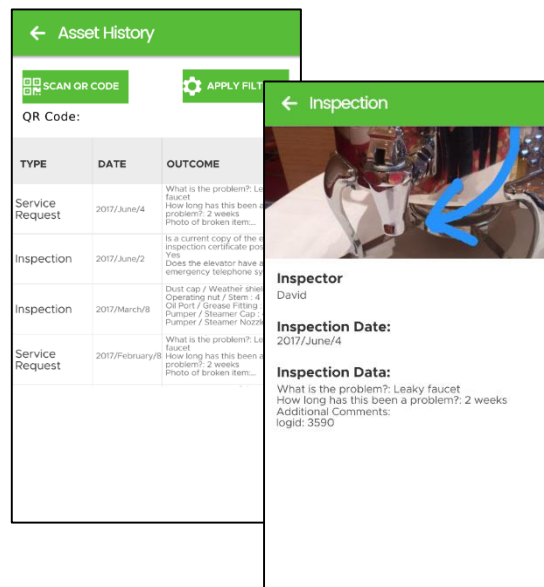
← Asset History

SCAN QR CODE

APPLY FILT

QR Code:

| TYPE | DATE | OUTCOME |
|---|---|---|
| Service Request | 2017/June/4 | What is the problem?: Le faucet How long has this been a problem?: 2 weeks Photo of broken item: |
| Inspection | 2017/June/2 | Is a current copy of the e inspection certificate pos Yes Does the elevator have a emergency telephone sy |
| Inspection | 2017/March/8 | Dust cap / Weather shiel Operating nut / Stem : 4 Oil Port / Grease Fitting Pumper / Steamer Cap : Pumper / Steamer Nozzl |
| Service Request | 2017/February/8 | What is the problem?: Le faucet How long has this been a problem?: 2 weeks Photo of broken item: |

← Inspection

Inspector
David

Inspection Date:
2017/June/4

Inspection Data:
What is the problem?: Leaky faucet
How long has this been a problem?: 2 weeks
Additional Comments:
logid: 3590